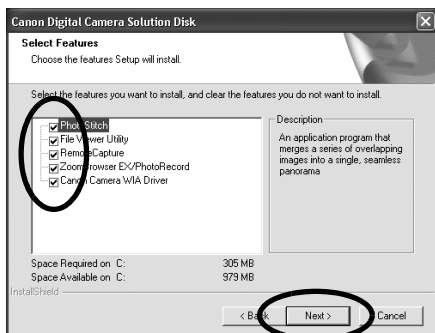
Canon Digital Camera Solution Disk

Select Features

Choose the features Setup will install.

Select the features you want to install, and clear the features you do not want to install.

PhotoStitch
File Viewer Utility
RemoteCapture
ZoomBrowser EX/PhotoRecord
Canon Camera WIA Driver

Description

An application program that merges a series of overlapping images into a single, seamless panorama

Space Required on C: 305 MB
Space Available on C: 979 MB

InstallShield

< Back
Next >
Cancel